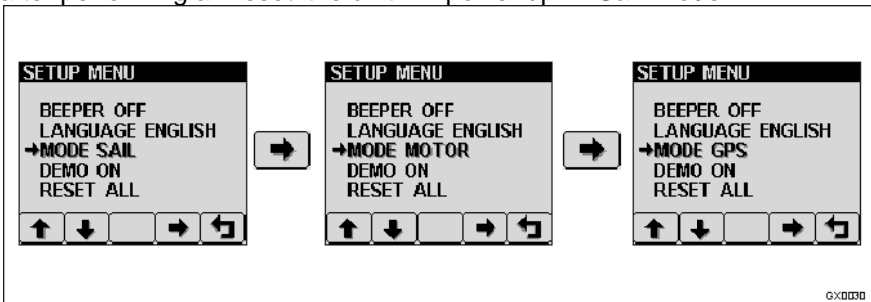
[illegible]

SETUP MENU
BEEPER OFF
LANGUAGE ENGLISH
→MODE SAIL
DEMO ON
RESET ALL

SETUP MENU
BEEPER OFF
LANGUAGE ENGLISH
→MODE MOTOR
DEMO ON
RESET ALL

SETUP MENU
BEEPER OFF
LANGUAGE ENGLISH
→MODE GPS
DEMO ON
RESET ALL

GX0030